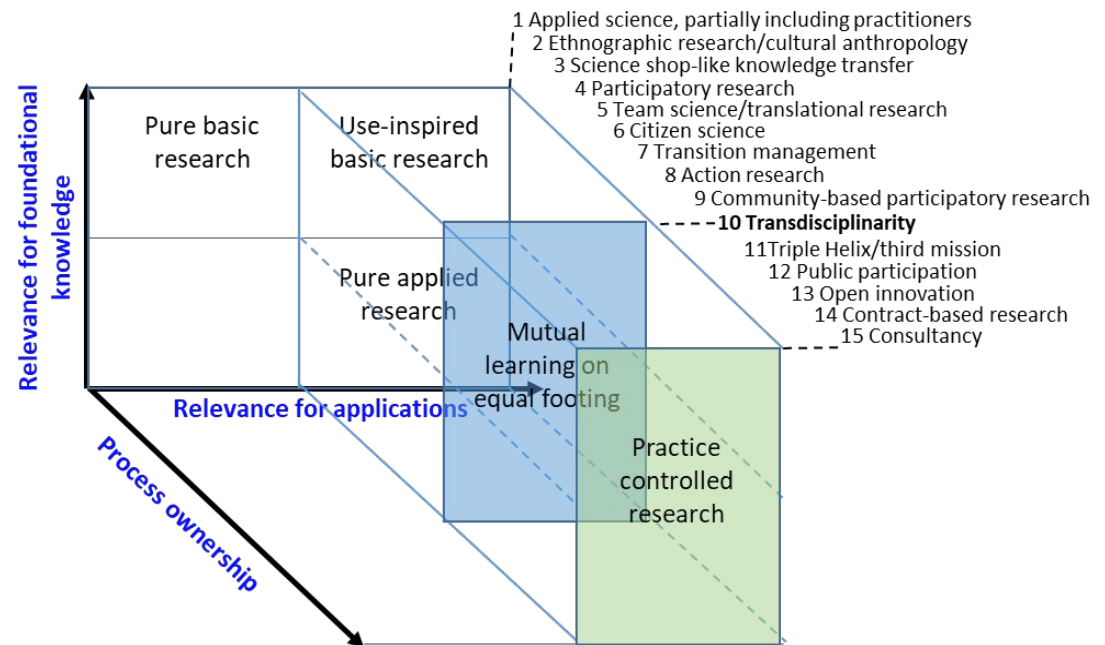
Relevance for foundational knowledge

Pure basic research

Use-inspired basic research

Pure applied research

Mutual learning on equal footing

Practice controlled research

Relevance for applications

Process ownership

1 Applied science, partially including practitioners
2 Ethnographic research/cultural anthropology
3 Science shop-like knowledge transfer
4 Participatory research
5 Team science/translational research
6 Citizen science
7 Transition management
8 Action research
9 Community-based participatory research
10 Transdisciplinarity
11Triple Helix/third mission
12 Public participation
13 Open innovation
14 Contract-based research
15 Consultancy